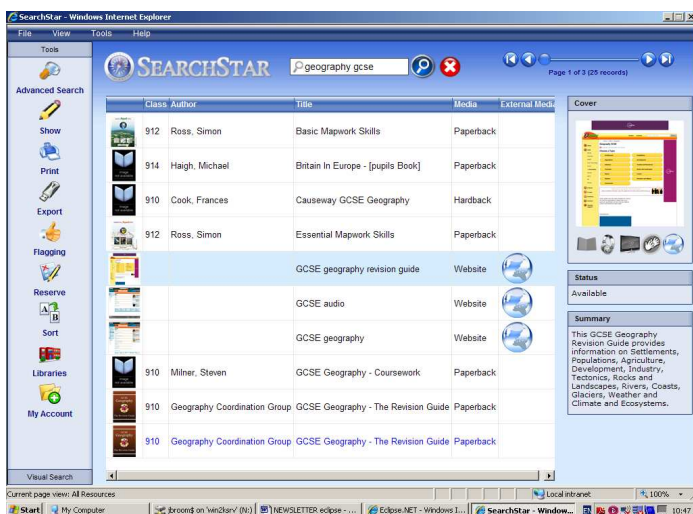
SearchStar - Windows Internet Explorer

File View Tools Help

Tools

Advanced Search

Show

Print

Export

Flagging

Reserve

Sort

Libraries

My Account

Visual Search

SEARCHSTAR

geography gcse

Page 1 of 3 (25 records)

| | Class | Author | Title | Media | External Media |
|---|---|---|---|---|---|
| | 912 | Ross, Simon | Basic Mapwork Skills | Paperback | |
| | 914 | Haigh, Michael | Britain In Europe - [pupils Book] | Paperback | |
| | 910 | Cook, Frances | Causeway GCSE Geography | Hardback | |
| | 912 | Ross, Simon | Essential Mapwork Skills | Paperback | |
| | | | GCSE geography revision guide | Website | |
| | | | GCSE audio | Website | |
| | | | GCSE geography | Website | |
| | 910 | Milner, Steven | GCSE Geography - Coursework | Paperback | |
| | 910 | Geography Coordination Group | GCSE Geography - The Revision Guide | Paperback | |
| | 910 | Geography Coordination Group | GCSE Geography - The Revision Guide | Paperback | |

Cover

Status

Available

Summary

This GCSE Geography Revision Guide provides information on Settlements, Populations, Agriculture, Development, Industry, Tectonics, Rocks and Landscapes, Rivers, Coasts, Glaciers, Weather and Climate and Ecosystems.

Current page view: All Resources

Local intranet

100%

Start My Computer jbroom$ on 'win2ksrv' (N:) NEWSLETTER eclipse - ... Eclipse.NET - Windows I... SearchStar - Window... 10:47